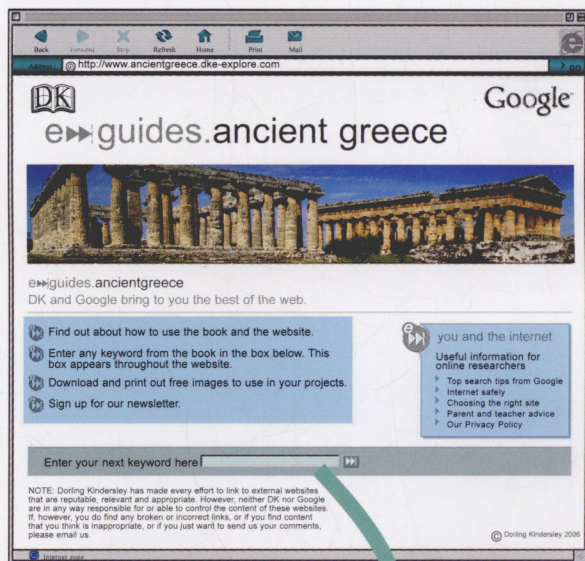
Back Forward Stop Refresh Home Print Mail

Address http://www.ancientgreece.dke-explore.com

go

DK

Google

e guides.ancient greece

e guides.ancientgreece
DK and Google bring to you the best of the web.

Find out about how to use the book and the website.

Enter any keyword from the book in the box below. This box appears throughout the website.

Download and print out free images to use in your projects.

Sign up for our newsletter.

you and the internet

Useful information for online researchers

Top search tips from Google
Internet safely
Choosing the right site
Parent and teacher advice
Our Privacy Policy

Enter your next keyword here

NOTE: Dorling Kindersley has made every effort to link to external websites that are reputable, relevant and appropriate. However, neither DK nor Google are in any way responsible for or able to control the content of these websites. If, however, you do find any broken or incorrect links, or if you find content that you think is inappropriate, or if you just want to send us your comments, please email us.

© Dorling Kindersley 2006

Internet zone